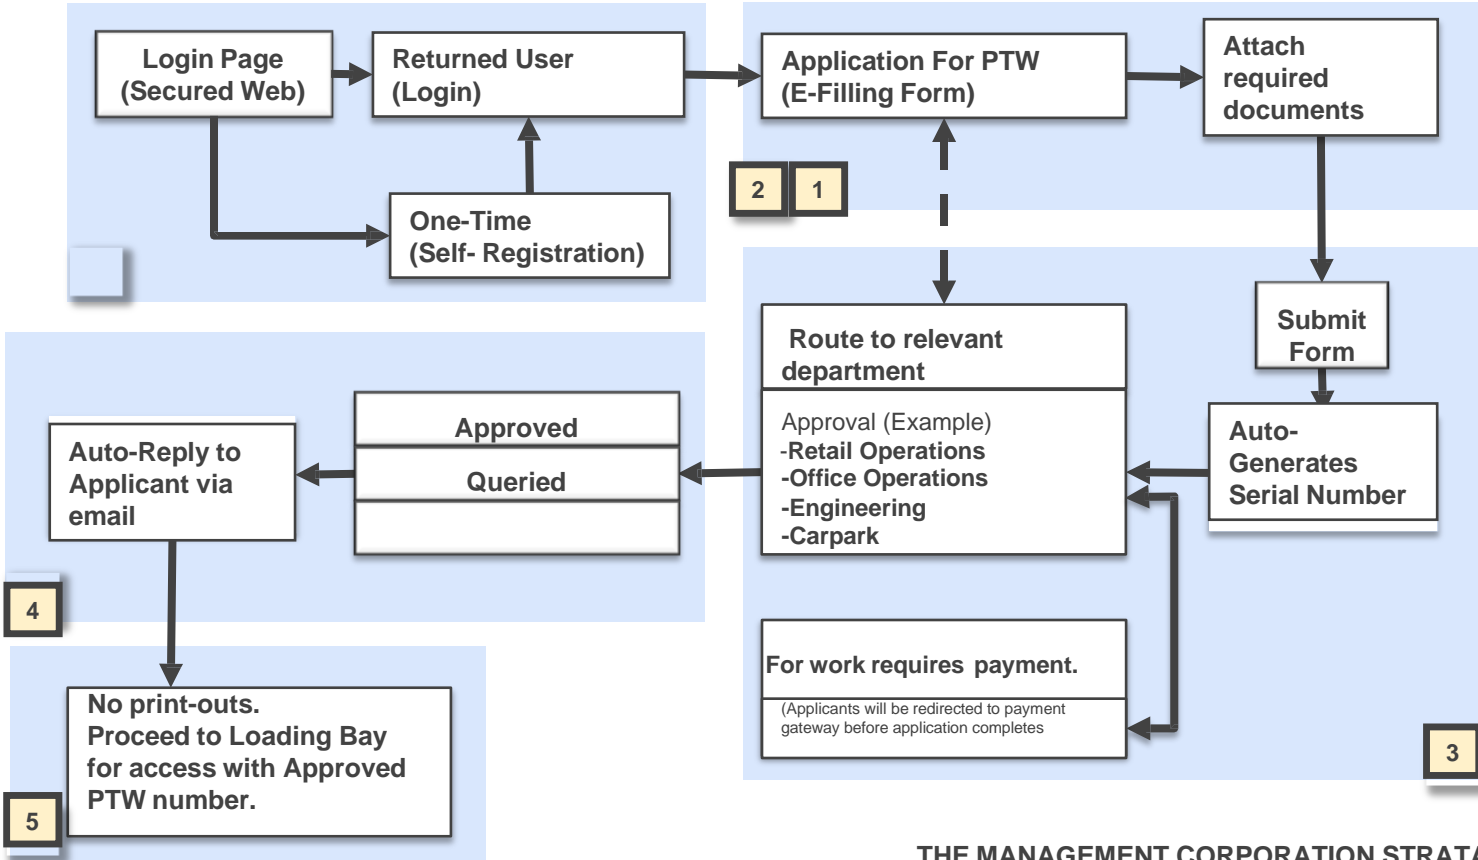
Login Page (Secured Web)

Returned User (Login)

One-Time (Self- Registration)

Application For PTW (E-Filling Form)

Attach required documents

2

1

Submit Form

Auto-Generates Serial Number

Route to relevant department

Approval (Example)
-Retail Operations
-Office Operations
-Engineering
-Carpark

For work requires payment.

(Applicants will be redirected to payment gateway before application completes

3

Approved

Queried

Auto-Reply to Applicant via email

4

No print-outs.
Proceed to Loading Bay for access with Approved PTW number.

5

THE MANAGEMENT CORPORATION STRATA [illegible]